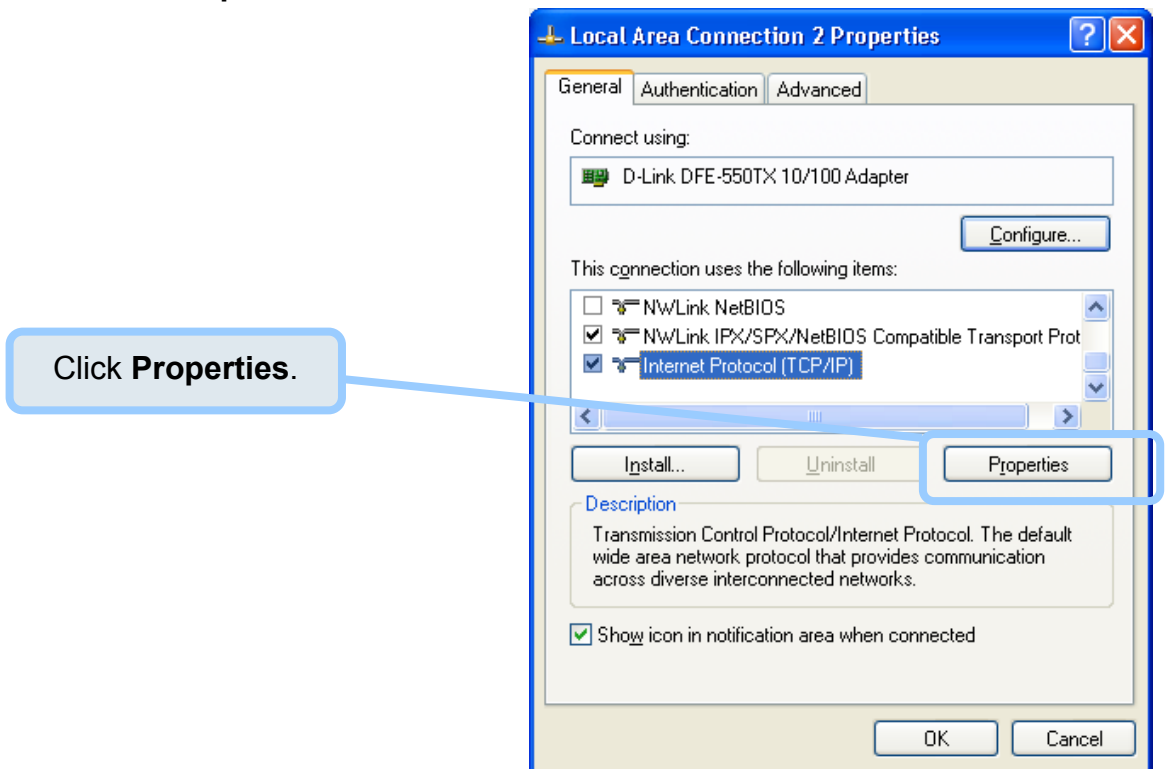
Local Area Connection 2 Properties

General | Authentication | Advanced

Connect using:

D-Link DFE-550TX 10/100 Adapter

Configure...

This connection uses the following items:

NWLink NetBIOS
NWLink IPX/SPX/NetBIOS Compatible Transport Prot
Internet Protocol (TCP/IP)

Click **Properties**.

Install... | Uninstall | Properties

Description

Transmission Control Protocol/Internet Protocol. The default wide area network protocol that provides communication across diverse interconnected networks.

Show icon in notification area when connected

OK | Cancel